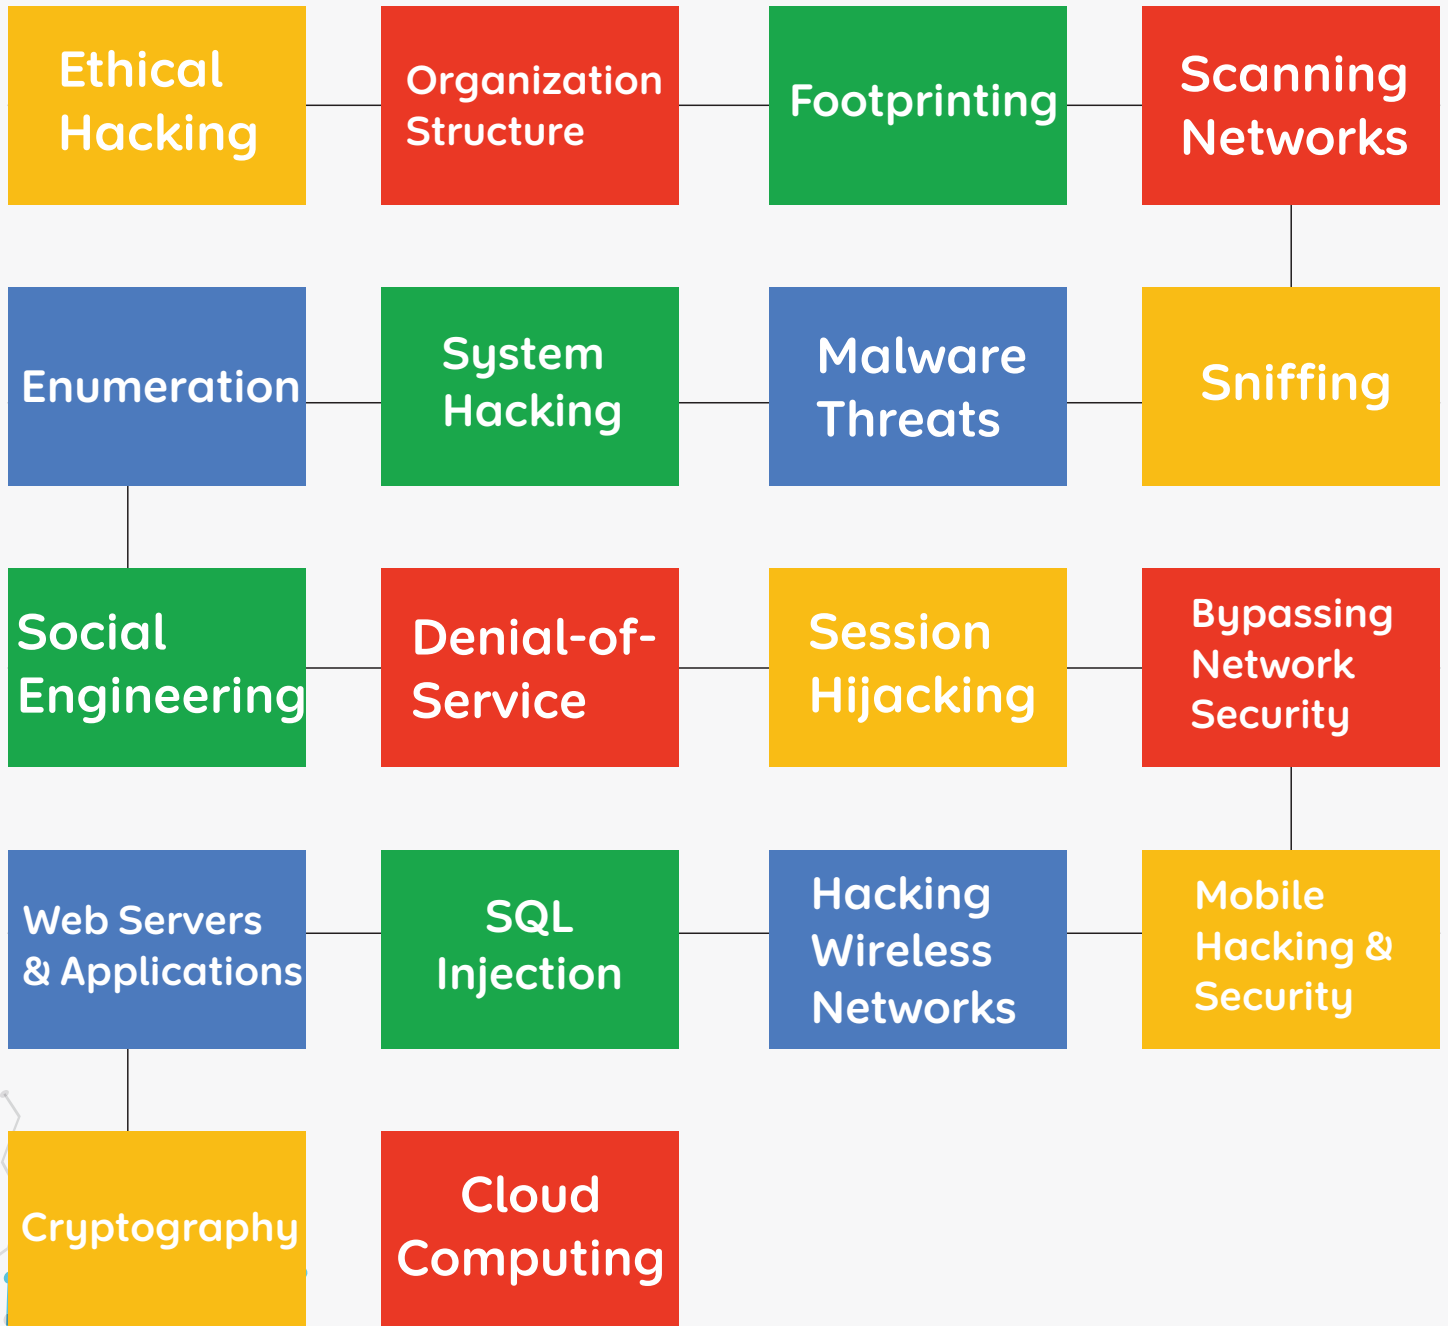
Ethical Hacking

Organization Structure

Footprinting

Scanning Networks

Enumeration

System Hacking

Malware Threats

Sniffing

Social Engineering

Denial-of-Service

Session Hijacking

Bypassing Network Security

Web Servers & Applications

SQL Injection

Hacking Wireless Networks

Mobile Hacking & Security

Cryptography

Cloud Computing